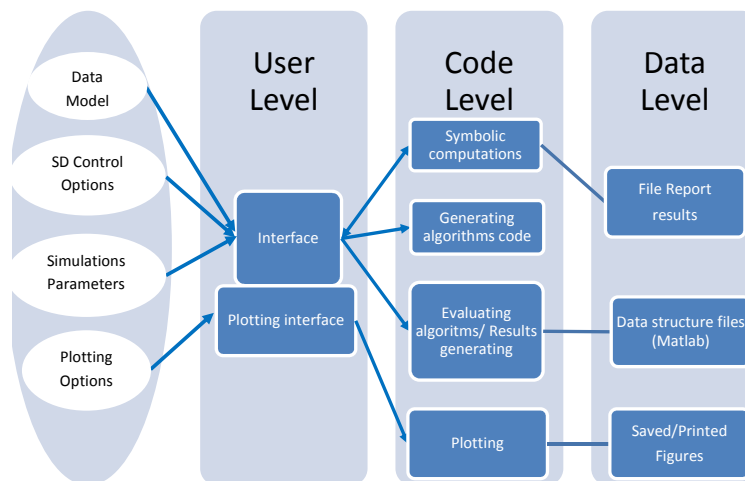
Data Model

SD Control Options

Simulations Parameters

Plotting Options

User Level

Interface

Plotting interface

Code Level

Symbolic computations

Generating algorithms code

Evaluating algoritms/ Results generating

Plotting

Data Level

File Report results

Data structure files (Matlab)

Saved/Printed Figures